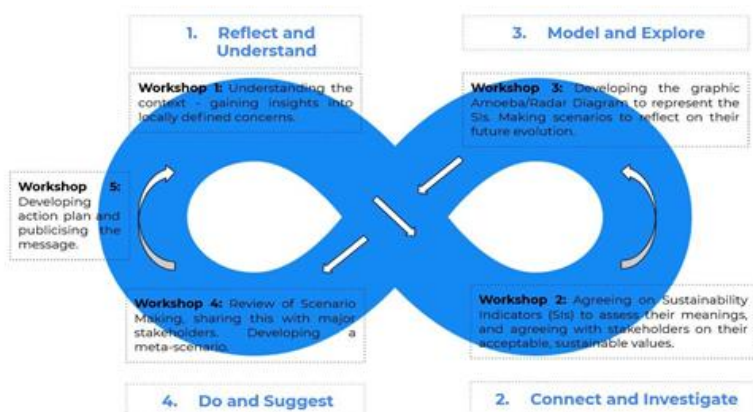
1. Reflect and Understand

Workshop 1: Understanding the context - gaining insights into locally defined concerns.

3. Model and Explore

Workshop 3: Developing the graphic Amoeba/Radar Diagram to represent the SIs. Making scenarios to reflect on their future evolution.

Workshop 5: Developing action plan and publicising the message.

Workshop 4: Review of Scenario Making, sharing this with major stakeholders. - Developing a meta-scenario.

Workshop 2: Agreeing on Sustainability Indicators (SIs) to assess their meanings, and agreeing with stakeholders on their acceptable, sustainable values.

4. Do and Suggest

2. Connect and Investigate